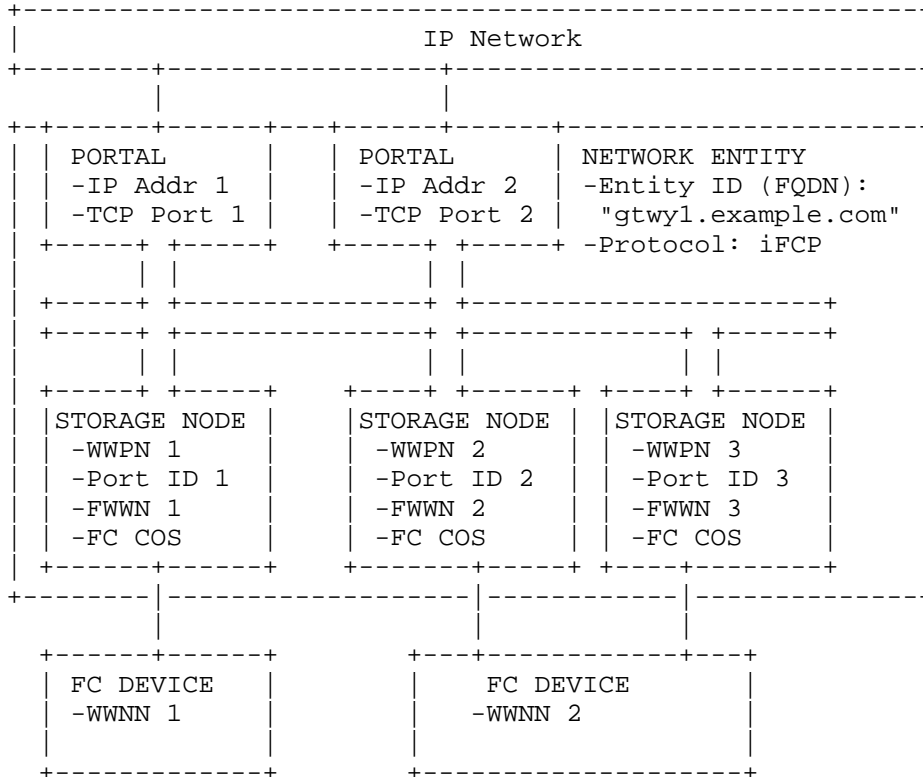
IP Network

PORTAL
-IP Addr 1
-TCP Port 1

PORTAL
-IP Addr 2
-TCP Port 2

NETWORK ENTITY
-Entity ID (FQDN):
"gtwy1.example.com"
-Protocol: iFCP

STORAGE NODE
-WWPN 1
-Port ID 1
-FWWN 1
-FC COS

STORAGE NODE
-WWPN 2
-Port ID 2
-FWWN 2
-FC COS

STORAGE NODE
-WWPN 3
-Port ID 3
-FWWN 3
-FC COS

FC DEVICE
-WWNN 1

FC DEVICE
-WWNN 2